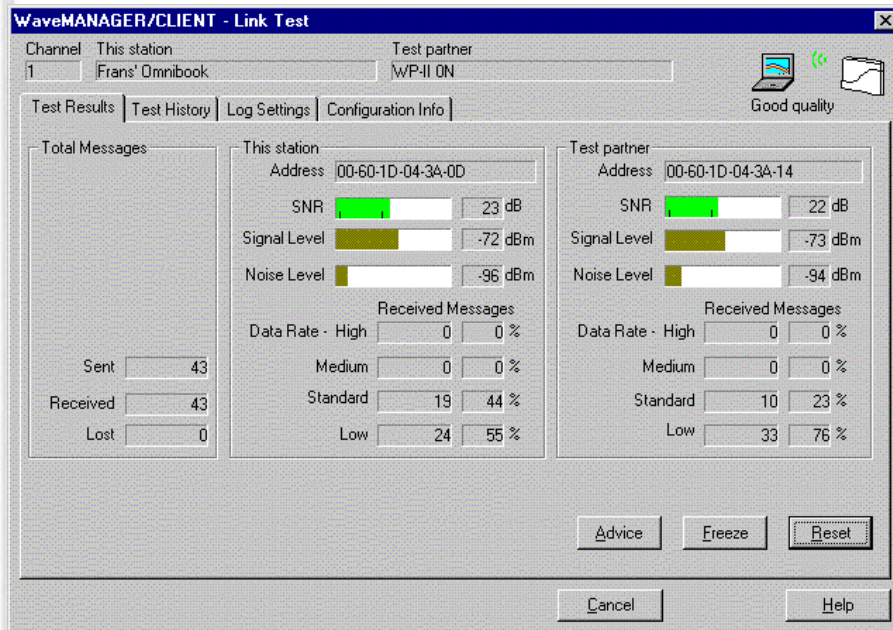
WaveMANAGER/CLIENT - Link Test

Channel
1
This station
Frans' Omnibook
Test partner
WP-II 0N

Good quality

Test Results | Test History | Log Settings | Configuration Info

Total Messages

Sent 43
Received 43
Lost 0

This station

Address 00-60-1D-04-3A-0D
SNR 23 dB
Signal Level -72 dBm
Noise Level -96 dBm

Received Messages

| | | |
|---|---|---|
| Data Rate - High | 0 | 0 % |
| Medium | 0 | 0 % |
| Standard | 19 | 44 % |
| Low | 24 | 55 % |

Test partner

Address 00-60-1D-04-3A-14
SNR 22 dB
Signal Level -73 dBm
Noise Level -94 dBm

Received Messages

| | | |
|---|---|---|
| Data Rate - High | 0 | 0 % |
| Medium | 0 | 0 % |
| Standard | 10 | 23 % |
| Low | 33 | 76 % |

Advice Freeze Reset

Cancel Help